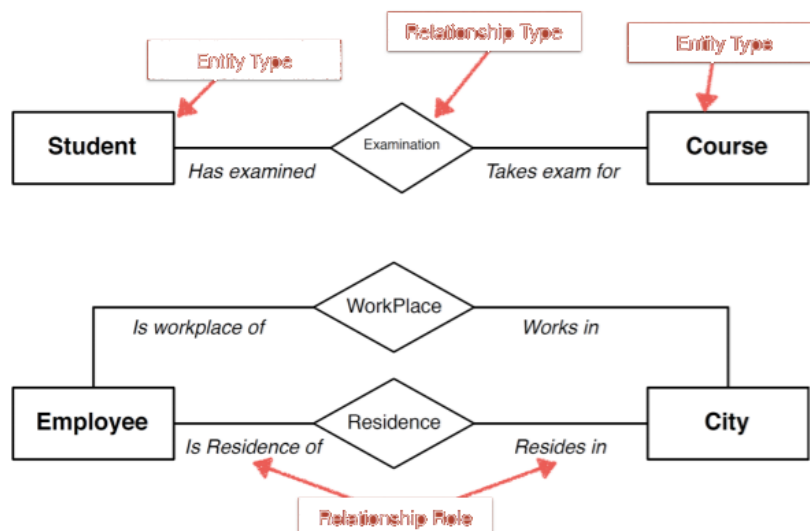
Entity Type

Relationship Type

Entity Type

Student

Examination

Course

Has examined

Takes exam for

WorkPlace

Is workplace of

Works in

Employee

Residence

City

Is Residence of

Resides in

Relationship Role